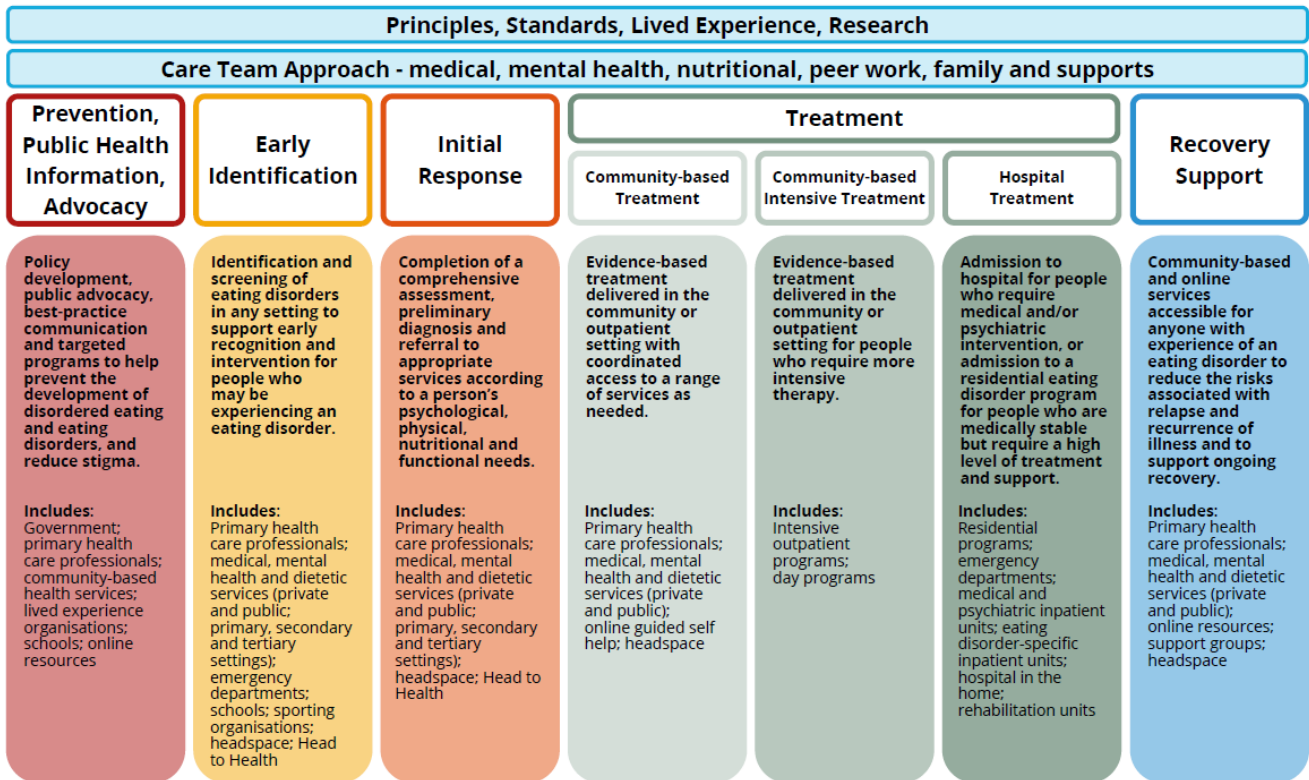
Principles, Standards, Lived Experience, Research

Care Team Approach - medical, mental health, nutritional, peer work, family and supports

Prevention, Public Health Information, Advocacy

Policy development, public advocacy, best-practice communication and targeted programs to help prevent the development of disordered eating and eating disorders, and reduce stigma.

Includes: Government; primary health care professionals; community-based health services; lived experience organisations; schools; online resources

Early Identification

Identification and screening of eating disorders in any setting to support early recognition and intervention for people who may be experiencing an eating disorder.

Includes: Primary health care professionals; medical, mental health and dietetic services (private and public); primary, secondary and tertiary settings); emergency departments; schools; sporting organisations; headspace; Head to Health

Initial Response

Completion of a comprehensive assessment, preliminary diagnosis and referral to appropriate services according to a person's psychological, physical, nutritional and functional needs.

Includes: Primary health care professionals; medical, mental health and dietetic services (private and public); primary, secondary and tertiary settings); headspace; Head to Health

Treatment

Community-based Treatment

Evidence-based treatment delivered in the community or outpatient setting with coordinated access to a range of services as needed.

Includes: Primary health care professionals; medical, mental health and dietetic services (private and public); online guided self help; headspace

Community-based Intensive Treatment

Evidence-based treatment delivered in the community or outpatient setting for people who require more intensive therapy.

Includes: Intensive outpatient programs; day programs

Hospital Treatment

Admission to hospital for people who require medical and/or psychiatric intervention, or admission to a residential eating disorder program for people who are medically stable but require a high level of treatment and support.

Includes: Residential programs; emergency departments; medical and psychiatric inpatient units; eating disorder-specific inpatient units; hospital in the home; rehabilitation units

Recovery Support

Community-based and online services accessible for anyone with experience of an eating disorder to reduce the risks associated with relapse and recurrence of illness and to support ongoing recovery.

Includes: Primary health care professionals; medical, mental health and dietetic services (private and public); online resources; support groups; headspace